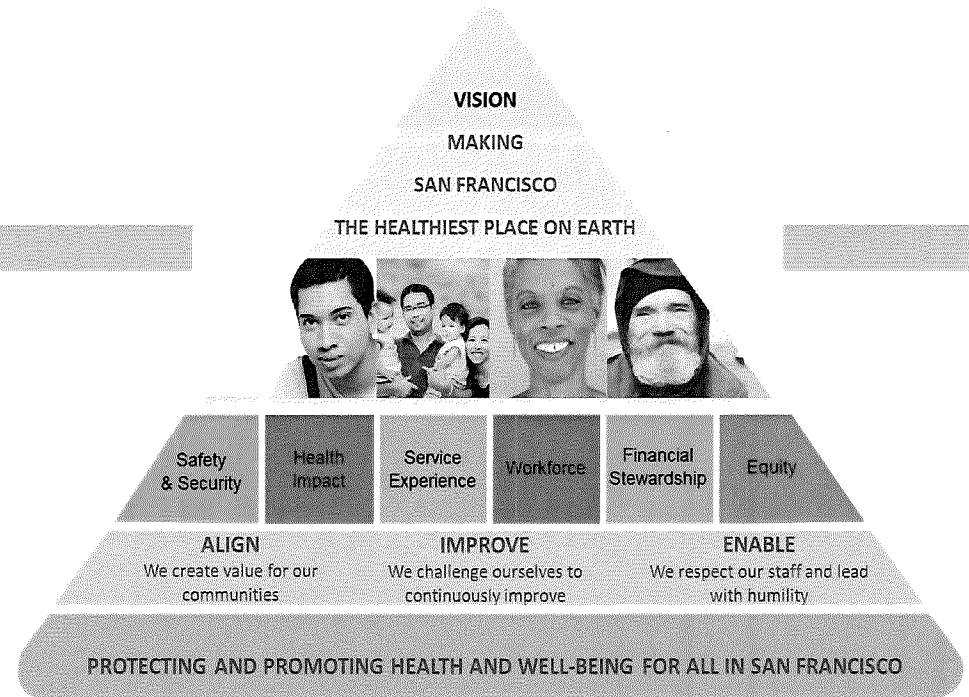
VISION
MAKING
SAN FRANCISCO
THE HEALTHIEST PLACE ON EARTH

Safety & Security

Health Impact

Service Experience

Workforce

Financial Stewardship

Equity

ALIGN
We create value for our communities

IMPROVE
We challenge ourselves to continuously improve

ENABLE
We respect our staff and lead with humility

PROTECTING AND PROMOTING HEALTH AND WELL-BEING FOR ALL IN SAN FRANCISCO